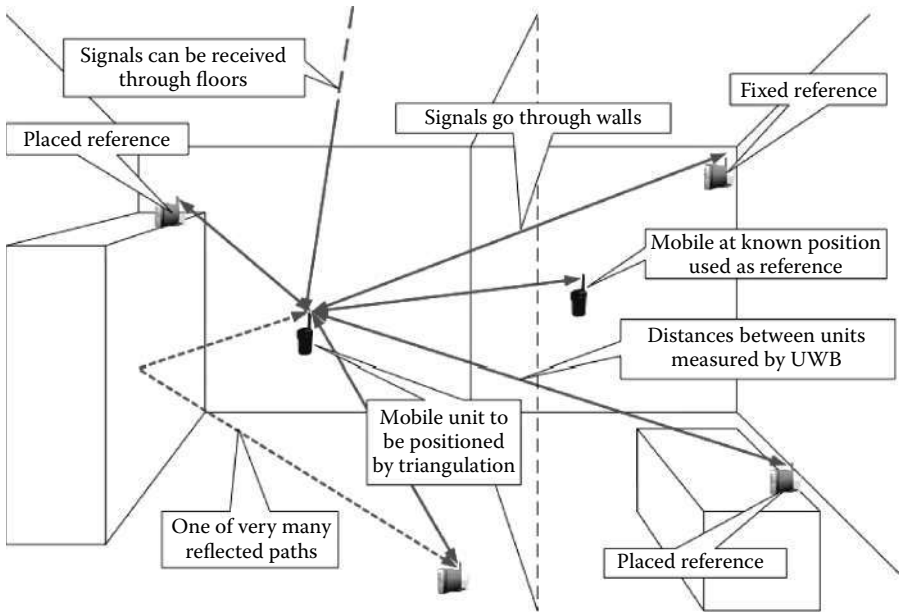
Signals can be received through floors

Signals go through walls

Fixed reference

Placed reference

Mobile at known position used as reference

Distances between units measured by UWB

Mobile unit to be positioned by triangulation

One of very many reflected paths

Placed reference